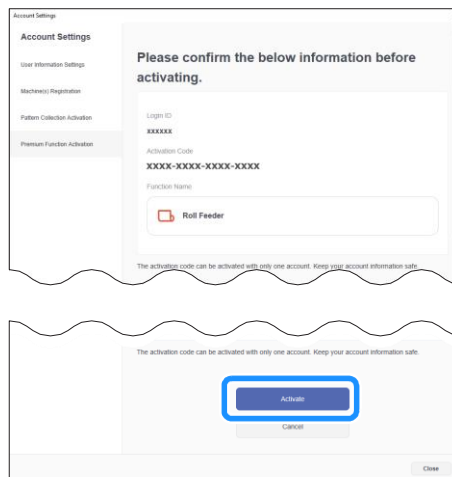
Account Settings

Account Settings

User Information Settings

Machine(s) Registration

Pattern Collection Activation

Premium Function Activation

Please confirm the below information before activating.

Login ID

xxxxxx

Activation Code

xxxx-xxxx-xxxx-xxxx

Function Name

Roll Feeder

The activation code can be activated with only one account. Keep your account information safe.

The activation code can be activated with only one account. Keep your account information safe.

Activate

Cancel

Close